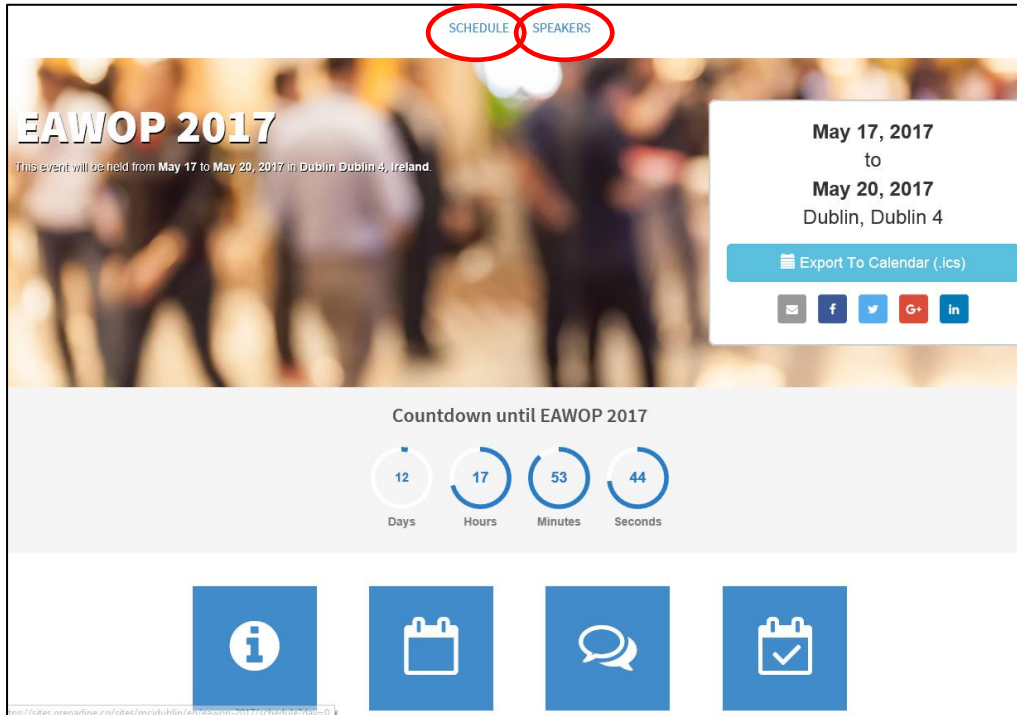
SCHEDULE SPEAKERS

EAWOP 2017

This event will be held from May 17 to May 20, 2017 in Dublin Dublin 4, Ireland.

May 17, 2017
to
May 20, 2017
Dublin, Dublin 4

Export To Calendar (.ics)

f G+ in

Countdown until EAWOP 2017

12 Days
17 Hours
53 Minutes
44 Seconds

https://sites.grenadine.co/sites/mcidublin/en/eawop-2017/schedule?day=0